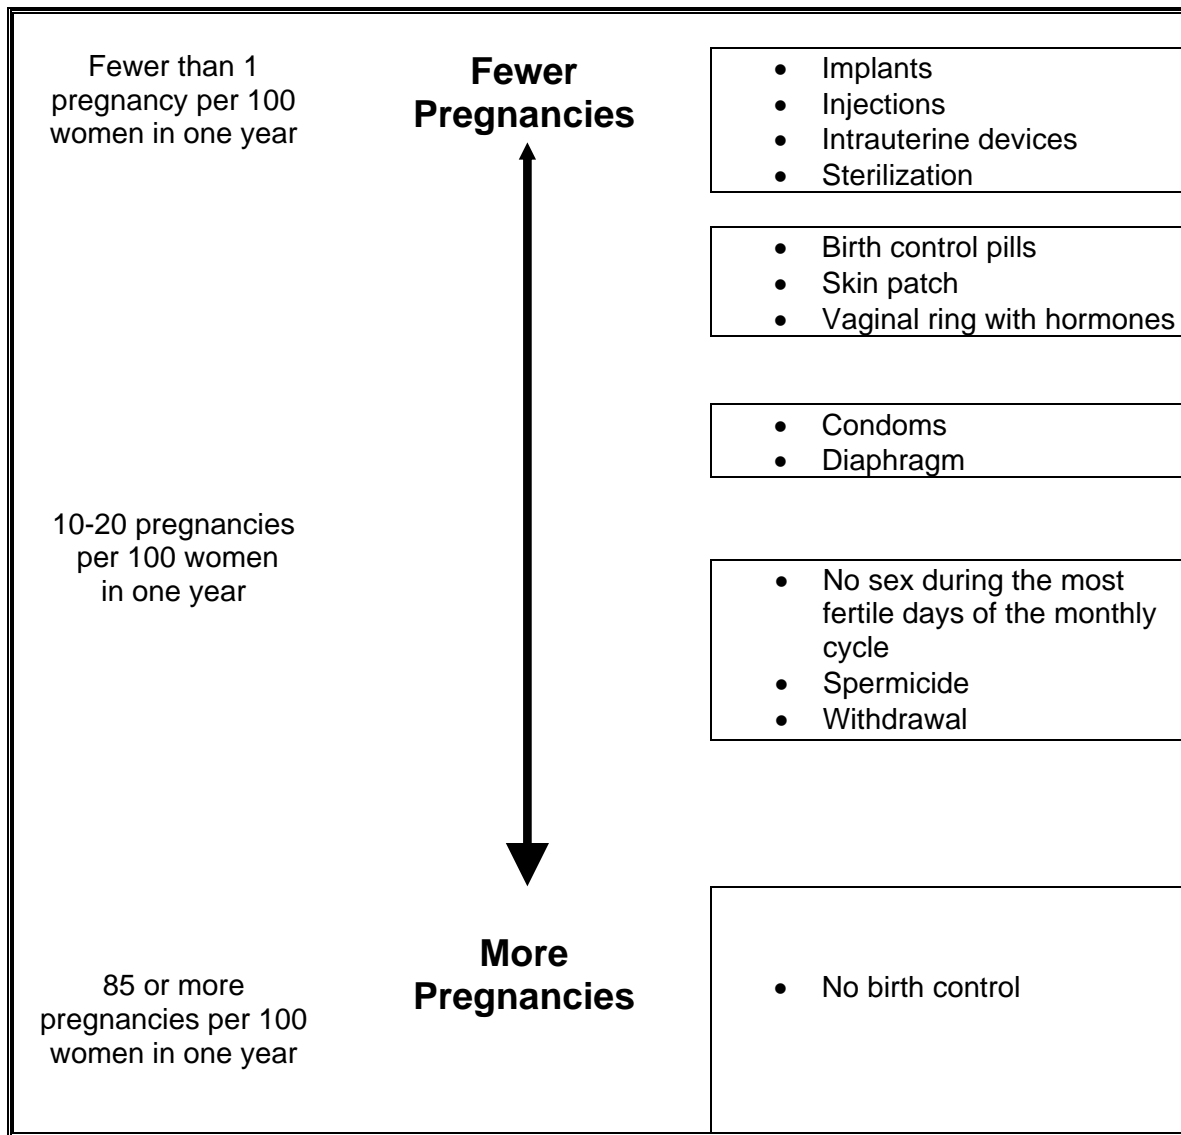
Fewer than 1 pregnancy per 100 women in one year

Fewer Pregnancies

- Implants
- Injections
- Intrauterine devices
- Sterilization

- Birth control pills
- Skin patch
- Vaginal ring with hormones

- Condoms
- Diaphragm

10-20 pregnancies per 100 women in one year

- No sex during the most fertile days of the monthly cycle
- Spermicide
- Withdrawal

More Pregnancies

85 or more pregnancies per 100 women in one year

- No birth control